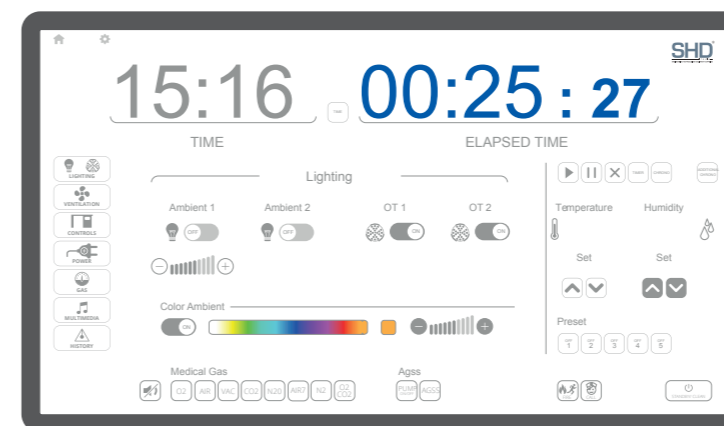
SHD

15:16

00:25 : 27

TIME

ELAPSED TIME

LIGHTING

VENTILATION

CONTROLS

POWER

GAS

MULTIMEDIA

HISTORY

Lighting

Ambient 1

Ambient 2

OT 1

OT 2

OFF

OFF

ON

ON

Color Ambient

ON

Temperature

Humidity

Set

Set

Preset

1

2

3

4

5

Medical Gas

O2

AIR

VAC

CO2

N2O

AR7

N2

O2 CO2

Agss

PUMP

AGSS